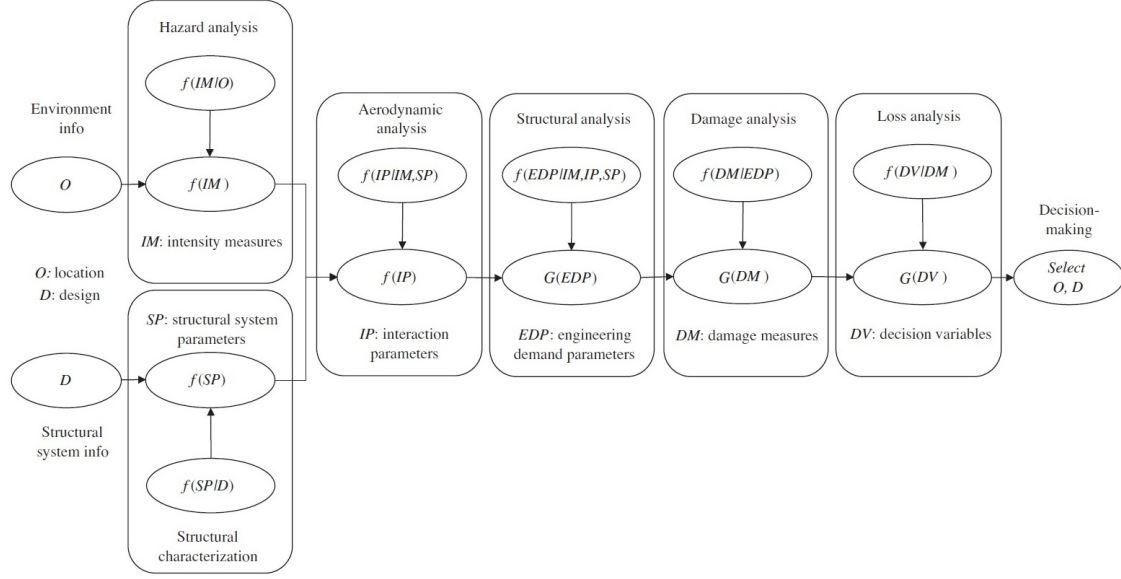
Hazard analysis

$f(IM|O)$

Environment info

$O$

$f(IM)$

$IM$: intensity measures

$O$: location
$D$: design

$SP$: structural system parameters

$D$

$f(SP)$

Structural system info

$f(SP|D)$

Structural characterization

Aerodynamic analysis

$f(IP|IM,SP)$

$f(IP)$

$IP$: interaction parameters

Structural analysis

$f(EDP|IM,IP,SP)$

$G(EDP)$

$EDP$: engineering demand parameters

Damage analysis

$f(DM|EDP)$

$G(DM)$

$DM$: damage measures

Loss analysis

$f(DV|DM)$

$G(DV)$

$DV$: decision variables

Decision-making

Select $O, D$